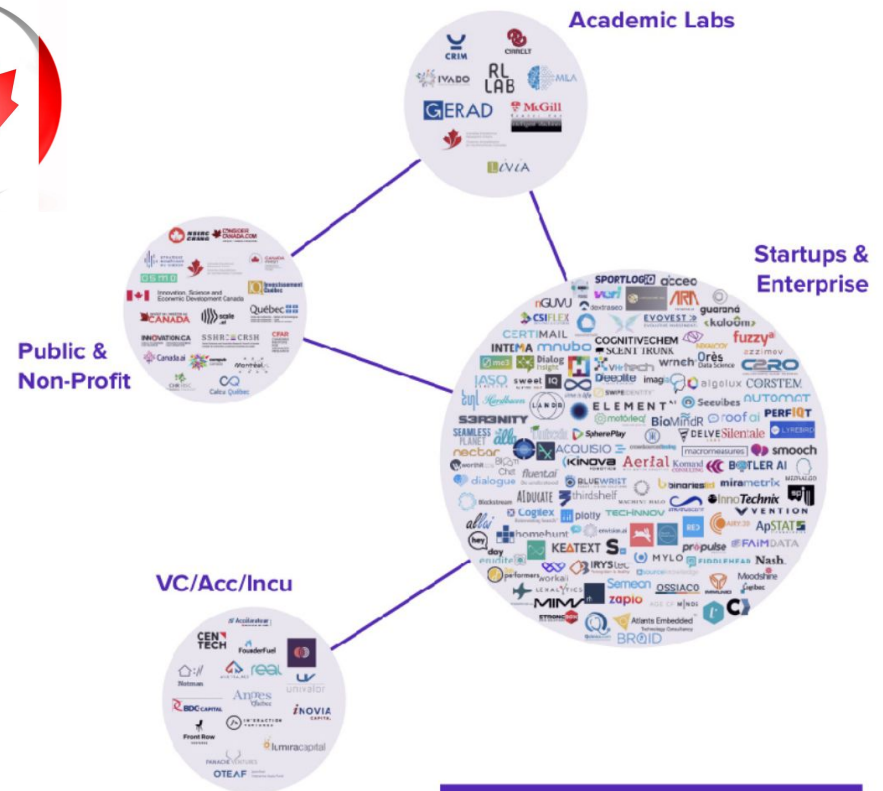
Academic Labs

CRIM
CIRRELT
IVADO
RL LAB
MILA
GERAD
McGill
IVIA

Public & Non-Profit

Innovation, Science and Economic Development Canada
CANADA
Investissement Québec
Québec
scale ai
INNOVATION.CA
SSHRC CRSH
CIFAR
Canada.ai
Calcul Québec
montréal

Startups & Enterprise

SPORTLOGiQ
acceo
ARA
guarané
CSIFLEX
kaloom
fuzzy
CERTIMAIL
EVOVEST
INTEMA
mnubo
COGNITIVECHEM
SCENT TRUNK
C2RO
Dialog Insight
Vertech
wrnch
Ørès Data Science
IASQ
sweet IQ
Deeplite
imagia
algolux
CORSTEM
Seevibes
AUTOMAT
ELEMENT AI
S3R3NITY
BioMindR
roof ai
PERFIQT
SEAMLESS PLANET
SpherePlay
DELVE
Silentale
LYREBIRD
nectar
ACQUISIO
macromeasures
smooch
dialogue
KINOVA
Aerial
BOTLER AI
BLUEWRIST
binaries
mirametrix
ADVICATE
thirdshelf
InnoTechnix
VENTION
Coglex
plotly
TECHINNOV
homehunt
ApSTAT
FAIMDATA
KEATEXT
MYLO
propulse
Nash
IRYStec
Moodshine
Semeon
OSSIACO
zapio
MIMA
Atlants Embedded
BRAID

VC/Acc/Incu

Accelerateur
CENTECH
FounderFuel
real
Notman
univalor
Anges Québec
BDC CAPITAL
INOVIA CAPITAL
Front Row
lumira capital
PANACHE VENTURES
OTEAF